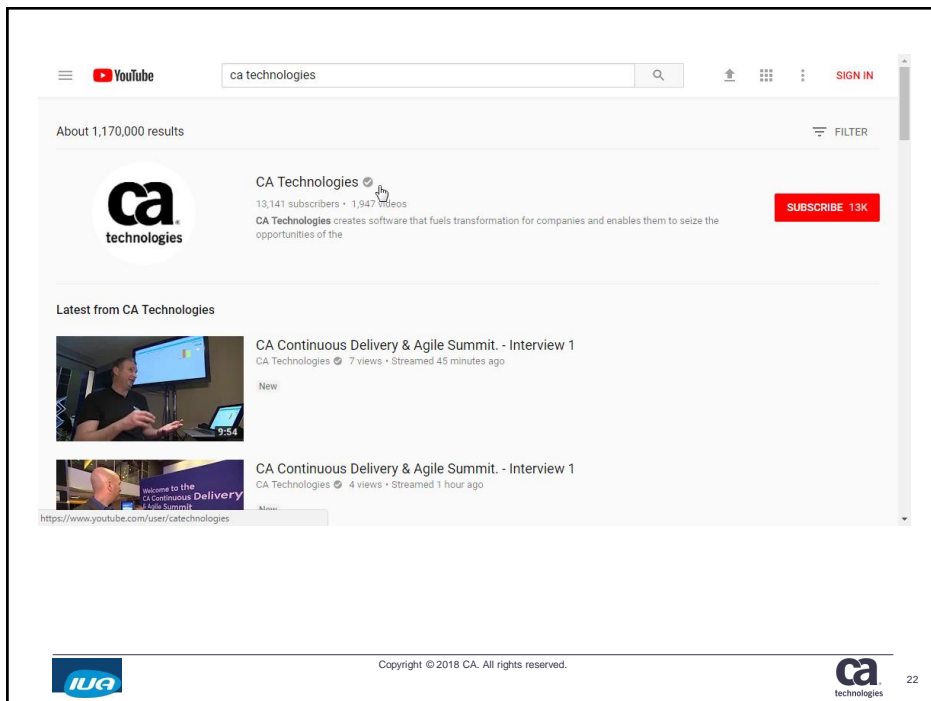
YouTube

ca technologies

SIGN IN

About 1,170,000 results

FILTER

ca technologies

CA Technologies

13,141 subscribers • 1,947 videos

**CA Technologies** creates software that fuels transformation for companies and enables them to seize the opportunities of the

SUBSCRIBE 13K

Latest from CA Technologies

9:54

CA Continuous Delivery & Agile Summit. - Interview 1

CA Technologies • 7 views • Streamed 45 minutes ago

New

Welcome to the CA Continuous Delivery & Agile Summit

CA Continuous Delivery & Agile Summit. - Interview 1

CA Technologies • 4 views • Streamed 1 hour ago

New

https://www.youtube.com/user/catechnologies

IUA

Copyright © 2018 CA. All rights reserved.

ca technologies

22